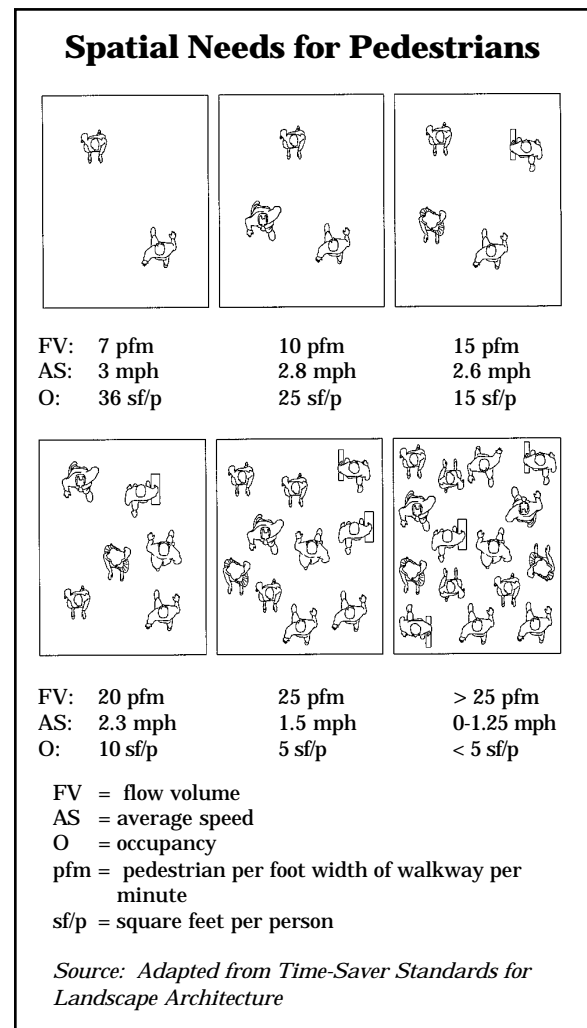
Spatial Needs for Pedestrians

| | | | |
|---|---|---|---|
| FV: | 7 pfm | 10 pfm | 15 pfm |
| AS: | 3 mph | 2.8 mph | 2.6 mph |
| O: | 36 sf/p | 25 sf/p | 15 sf/p |

| | | | |
|---|---|---|---|
| FV: | 20 pfm | 25 pfm | > 25 pfm |
| AS: | 2.3 mph | 1.5 mph | 0-1.25 mph |
| O: | 10 sf/p | 5 sf/p | < 5 sf/p |

FV = flow volume
AS = average speed
O = occupancy
pfm = pedestrian per foot width of walkway per minute
sf/p = square feet per person

Source: Adapted from Time-Saver Standards for Landscape Architecture